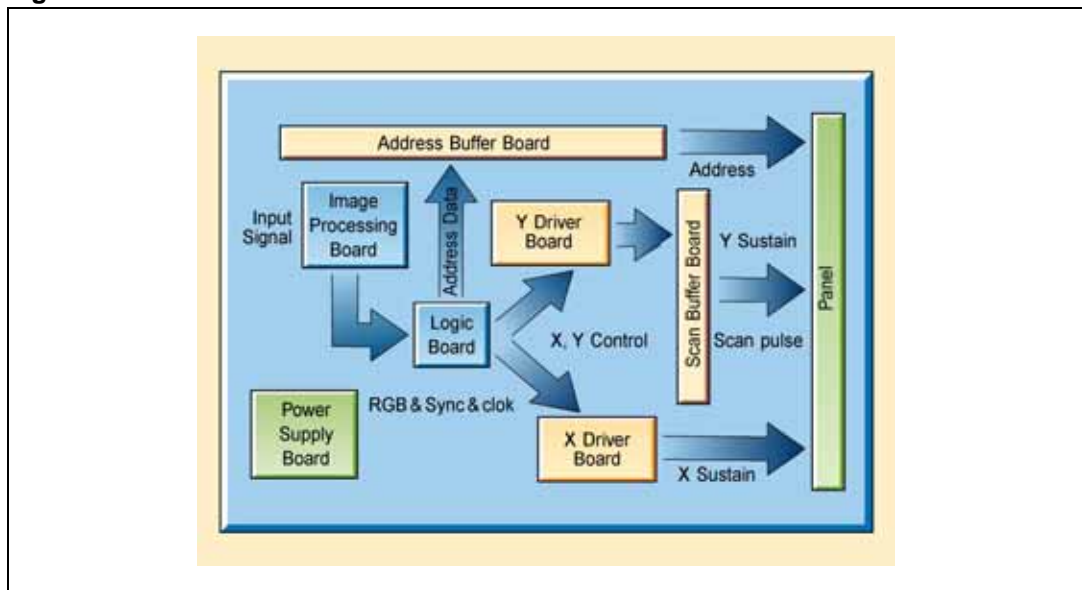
Address Buffer Board

Address

Input Signal

Image Processing Board

Address Data

Y Driver Board

Scan Buffer Board

Y Sustain

Panel

Logic Board

X, Y Control

Scan pulse

Power Supply Board

RGB & Sync & clok

X Driver Board

X Sustain